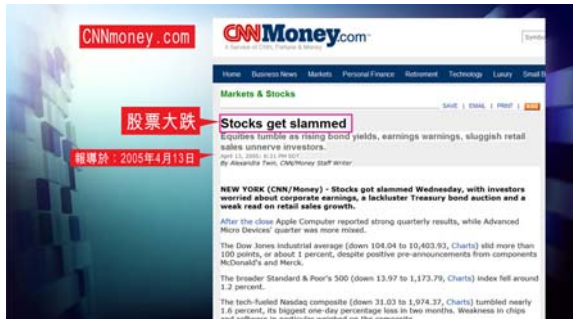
CNNmoney.com

CNNMoney.com
A Service of CNN, Fortune & Money

Symbo

Home Business News Markets Personal Finance Retirement Technology Luxury Small B

Markets & Stocks

SAVE | EMAIL | PRINT | RSS

股票大跌

Stocks get slammed

Equities tumble as rising bond yields, earnings warnings, sluggish retail sales unnerve investors.

報導於：2005年4月13日

April 13, 2005: 4:31 PM EDT
By Alexandra Twin, CNN/Money Staff Writer

NEW YORK (CNN/Money) - Stocks got slammed Wednesday, with investors worried about corporate earnings, a lackluster Treasury bond auction and a weak read on retail sales growth.

After the close Apple Computer reported strong quarterly results, while Advanced Micro Devices' quarter was more mixed.

The Dow Jones industrial average (down 104.04 to 10,403.93, Charts) slid more than 100 points, or about 1 percent, despite positive pre-announcements from components McDonald's and Merck.

The broader Standard & Poor's 500 (down 13.97 to 1,173.79, Charts) index fell around 1.2 percent.

The tech-fueled Nasdaq composite (down 31.03 to 1,974.37, Charts) tumbled nearly 1.6 percent, its biggest one-day percentage loss in two months. Weakness in chips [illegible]